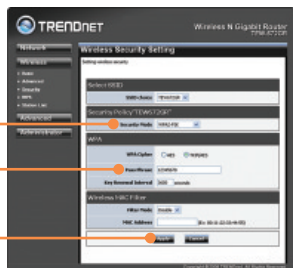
TRENDnet

Wireless N Gigabit Router
TEW-672GR

Network

Wireless

Basic
Advanced
Security
WPS
Station List

Advanced

Administrator

Wireless Security Setting

Setting wireless security

Select SSID

SSID Choice TRENDnet

Security Policy "TEW672GR"

Security Mode WPA2-PSK

WPA

WPA Cipher AES TKIP/AES

Pass Phrase 12345678

Key Renewal Interval 3600 seconds

Wireless MAC Filter

Filter Mode Disable

MAC Address (ex: 00:11:22:33:44:55)

Apply Cancel

Copyright © 2009 TRENDnet. All Rights Reserved.